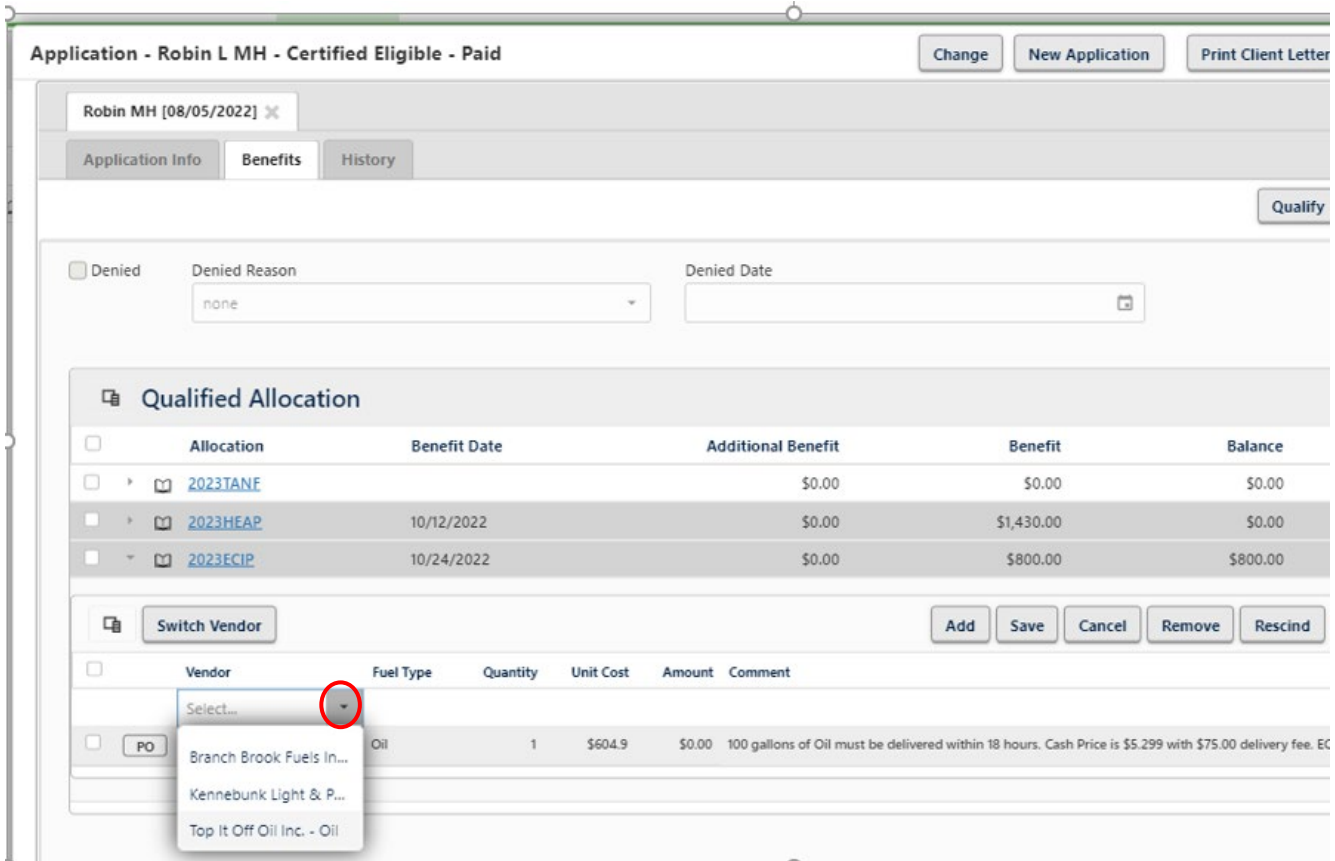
Application - Robin L MH - Certified Eligible - Paid

Change New Application Print Client Letter

Robin MH [08/05/2022]

Application Info Benefits History

Qualify

Denied Denied Reason none Denied Date

Qualified Allocation

| Allocation | Benefit Date | Additional Benefit | Benefit | Balance |
|---|---|---|---|---|
| 2023TANF | | \$0.00 | \$0.00 | \$0.00 |
| 2023HEAP | 10/12/2022 | \$0.00 | \$1,430.00 | \$0.00 |
| 2023ECIP | 10/24/2022 | \$0.00 | \$800.00 | \$800.00 |

Switch Vendor

Add Save Cancel Remove Rescind

| Vendor | Fuel Type | Quantity | Unit Cost | Amount | Comment |
|---|---|---|---|---|---|
| Select... | | | | | |
| PO | Oil | 1 | \$604.9 | \$0.00 | 100 gallons of Oil must be delivered within 18 hours. Cash Price is \$5.299 with \$75.00 delivery fee. EC |

Branch Brook Fuels In...
Kennebunk Light & P...
Top It Off Oil Inc. - Oil